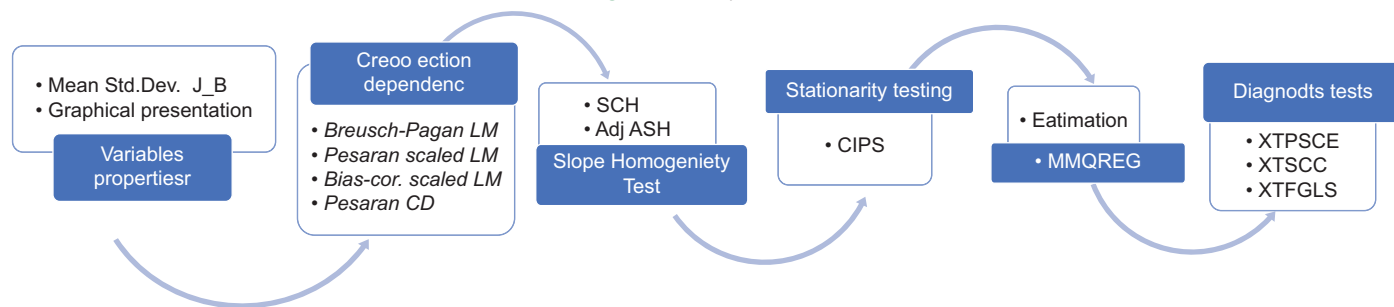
• Mean Std.Dev. J_B
• Graphical presentation

Variables propertiesr

Creoo ection dependenc

• *Breusch-Pagan LM*
• *Pesaran scaled LM*
• *Bias-cor. scaled LM*
• *Pesaran CD*

• SCH
• Adj ASH

Slope Homogeniety Test

Stationarity testing

• CIPS

• Eatimation

• MMQREG

Diagnodts tests

• XTPSCE
• XTSCC
• XTFGLS